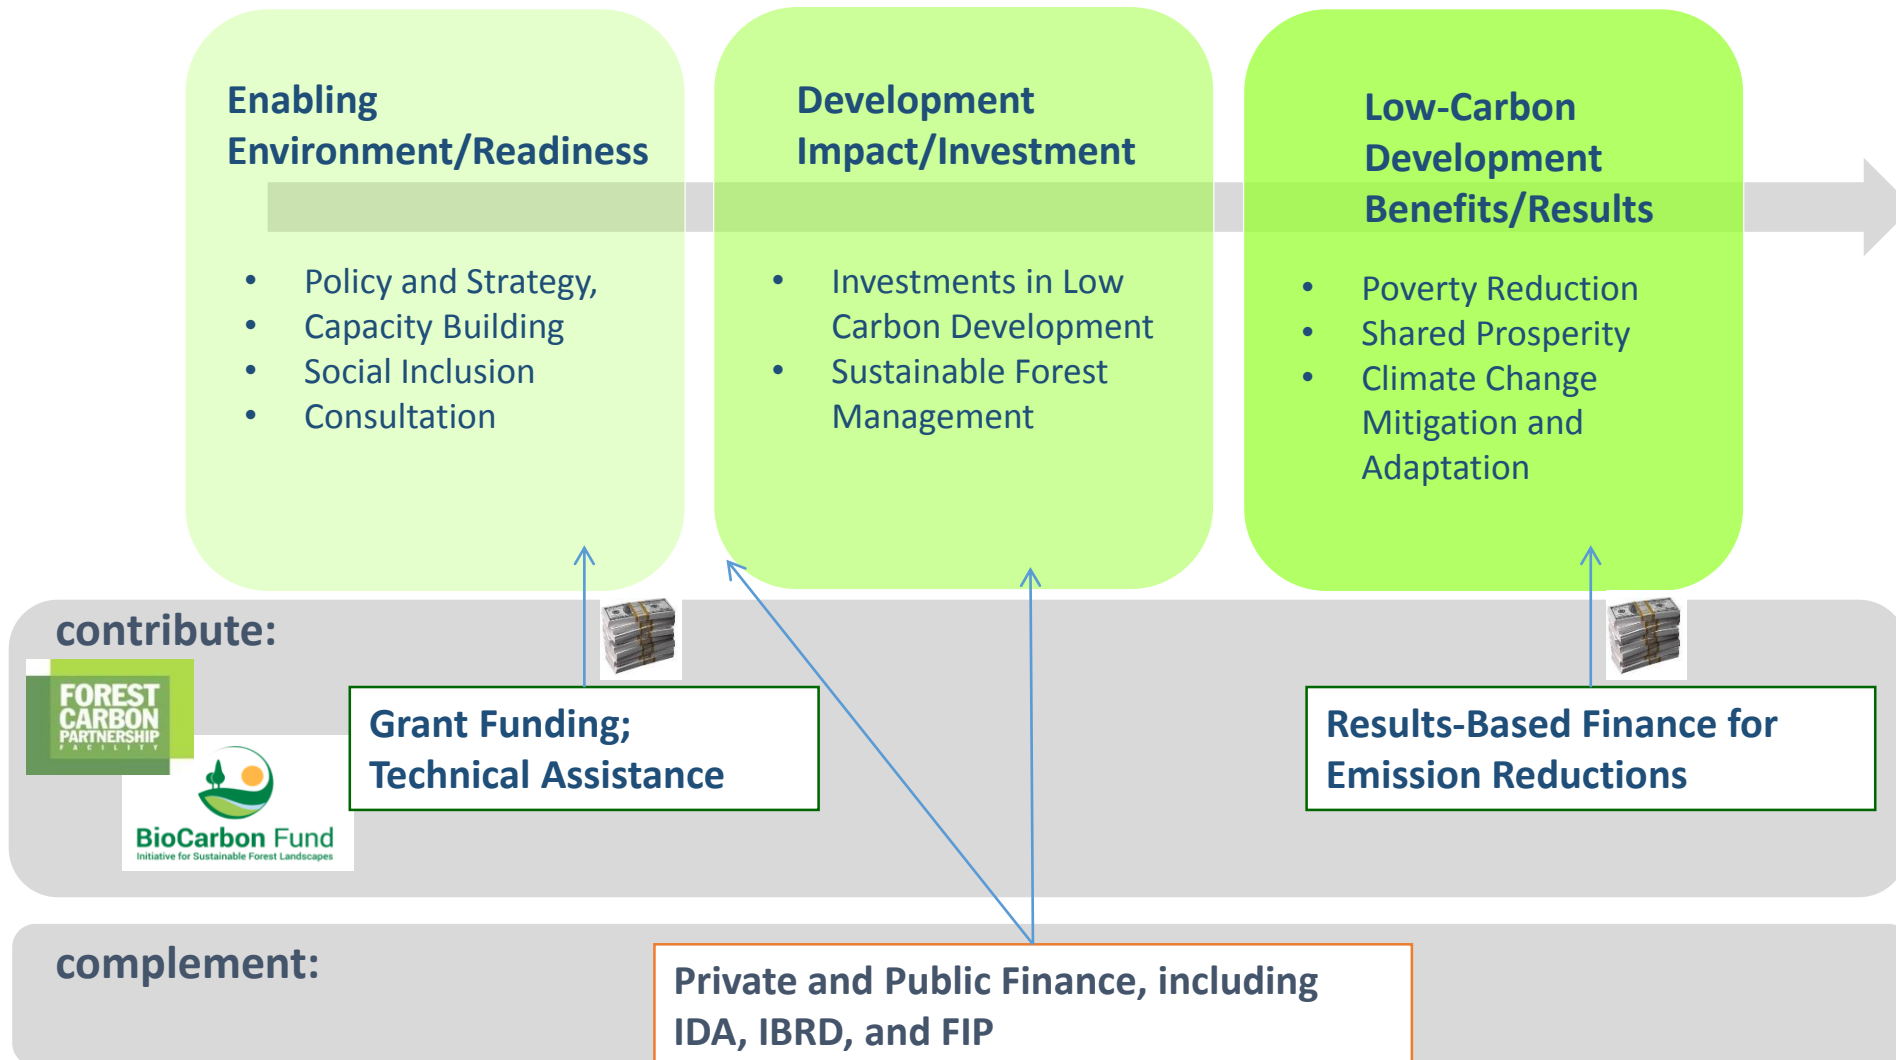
Enabling Environment/Readiness

- Policy and Strategy,
- Capacity Building
- Social Inclusion
- Consultation

Development Impact/Investment

- Investments in Low Carbon Development
- Sustainable Forest Management

Low-Carbon Development Benefits/Results

- Poverty Reduction
- Shared Prosperity
- Climate Change Mitigation and Adaptation

contribute:

FOREST CARBON PARTNERSHIP FACILITY

BioCarbon Fund
Initiative for Sustainable Forest Landscapes

Grant Funding; Technical Assistance

Results-Based Finance for Emission Reductions

complement:

Private and Public Finance, including IDA, IBRD, and FIP